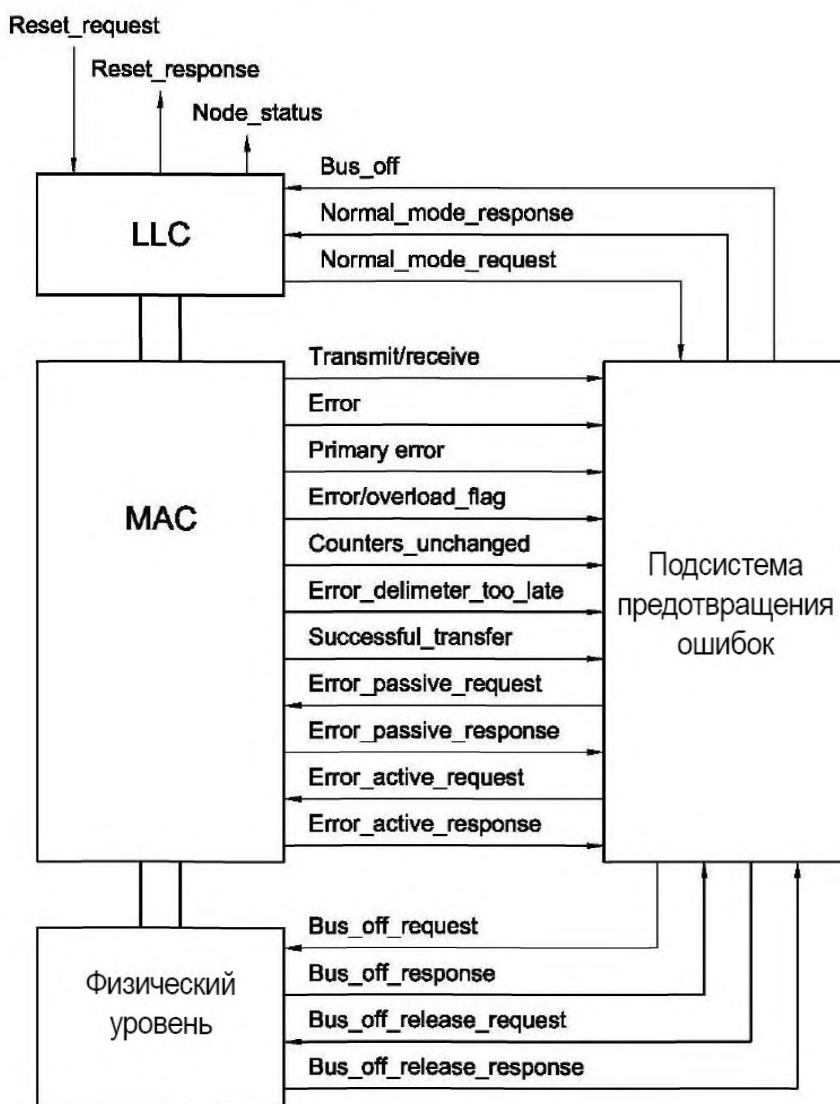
Reset_request

Reset_response

Node_status

Bus_off

Normal_mode_response

LLC

Normal_mode_request

Transmit/receive

Error

Primary error

Error/overload_flag

MAC

Counters_unchanged

Error_delimeter_too_late

Successful_transfer

Error_passive_request

Error_passive_response

Error_active_request

Error_active_response

Подсистема предотвращения ошибок

Bus_off_request

Bus_off_response

Физический уровень

Bus_off_release_request

Bus_off_release_response